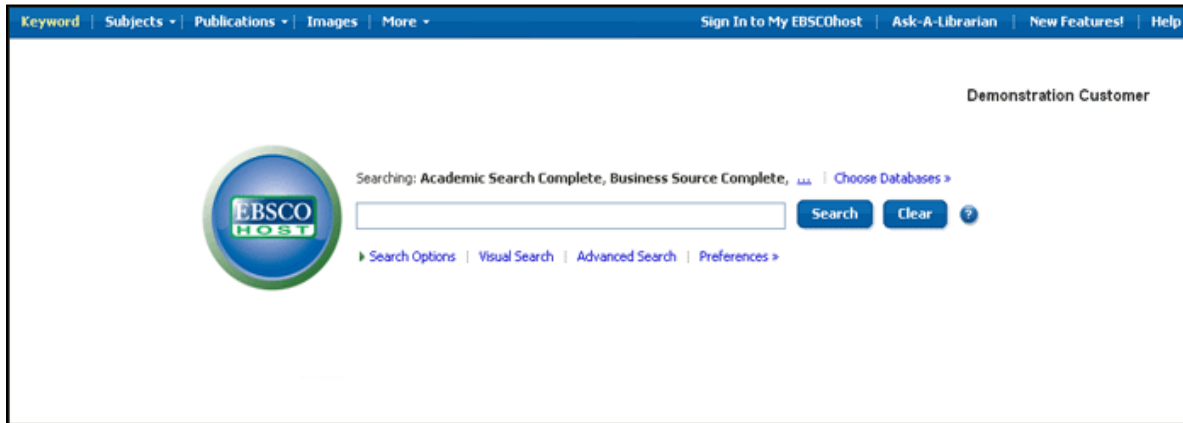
Keyword | Subjects ▾ | Publications ▾ | Images | More ▾

Sign In to My EBSCOhost | Ask-A-Librarian | New Features! | Help

Demonstration Customer

EBSCO HOST

Searching: Academic Search Complete, Business Source Complete, ... | Choose Databases »

Search Clear ?

▸ Search Options | Visual Search | Advanced Search | Preferences »